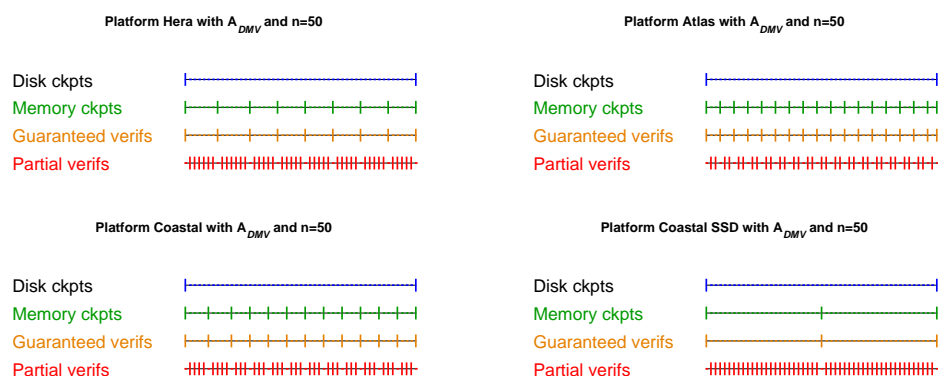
Platform Hera with $A_{DMV}$ and n=50

Disk ckpts
Memory ckpts
Guaranteed verifs
Partial verifs

Platform Atlas with $A_{DMV}$ and n=50

Disk ckpts
Memory ckpts
Guaranteed verifs
Partial verifs

Platform Coastal with $A_{DMV}$ and n=50

Disk ckpts
Memory ckpts
Guaranteed verifs
Partial verifs

Platform Coastal SSD with $A_{DMV}$ and n=50

Disk ckpts
Memory ckpts
Guaranteed verifs
Partial verifs